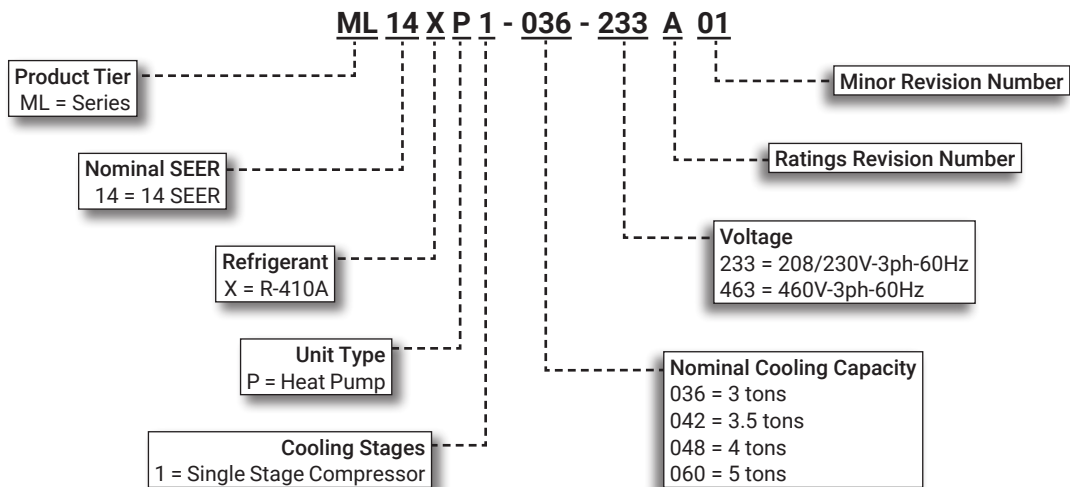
ML 14 X P 1 - 036 - 233 A 01

Product Tier
ML = Series

Nominal SEER
14 = 14 SEER

Refrigerant
X = R-410A

Unit Type
P = Heat Pump

Cooling Stages
1 = Single Stage Compressor

Minor Revision Number

Ratings Revision Number

Voltage
233 = 208/230V-3ph-60Hz
463 = 460V-3ph-60Hz

Nominal Cooling Capacity
036 = 3 tons
042 = 3.5 tons
048 = 4 tons
060 = 5 tons